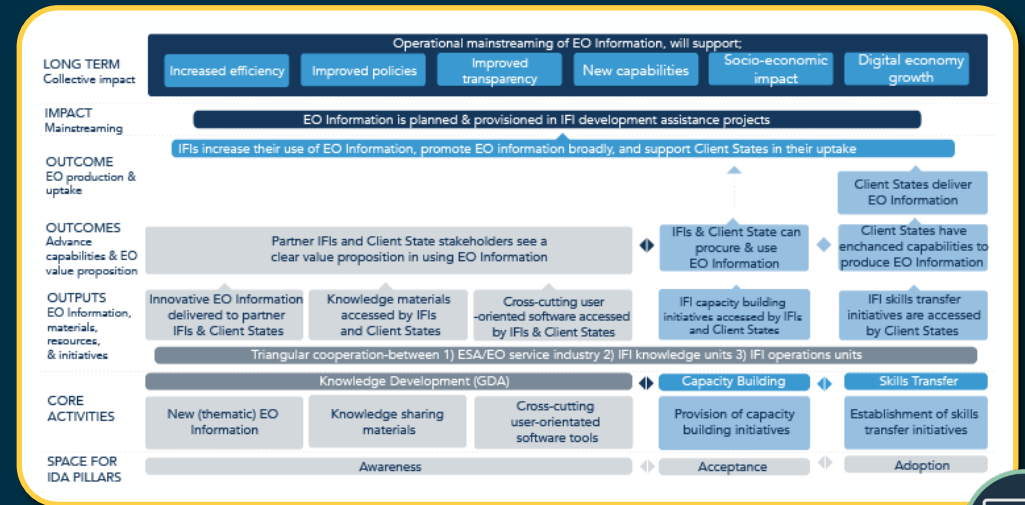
LONG TERM
Collective impact

Operational mainstreaming of EO Information, will support;

Increased efficiency
Improved policies
Improved transparency
New capabilities
Socio-economic impact
Digital economy growth

IMPACT
Mainstreaming

EO Information is planned & provisioned in IFI development assistance projects

OUTCOME
EO production & uptake

IFIs increase their use of EO Information, promote EO information broadly, and support Client States in their uptake

Client States deliver EO Information

OUTCOMES
Advance capabilities & EO value proposition

Partner IFIs and Client State stakeholders see a clear value proposition in using EO Information

IFIs & Client State can procure & use EO Information

Client States have enchanced capabilities to produce EO Information

OUTPUTS
EO Information, materials, resources, & initiatives

Innovative EO Information delivered to partner IFIs & Client States

Knowledge materials accessed by IFIs and Client States

Cross-cutting user -oriented software accessed by IFIs & Client States

IFI capacity building initiatives accessed by IFIs and Client States

IFI skills transfer initiatives are accessed by Client States

Triangular cooperation-between 1) ESA/EO service industry 2) IFI knowledge units 3) IFI operations units

CORE ACTIVITIES

Knowledge Development (GDA)
Capacity Building
Skills Transfer

New (thematic) EO Information
Knowledge sharing materials
Cross-cutting user-orientated software tools
Provision of capacity building initiatives
Establishment of skills transfer initiatives

SPACE FOR IDA PILLARS

Awareness
Acceptance
Adoption